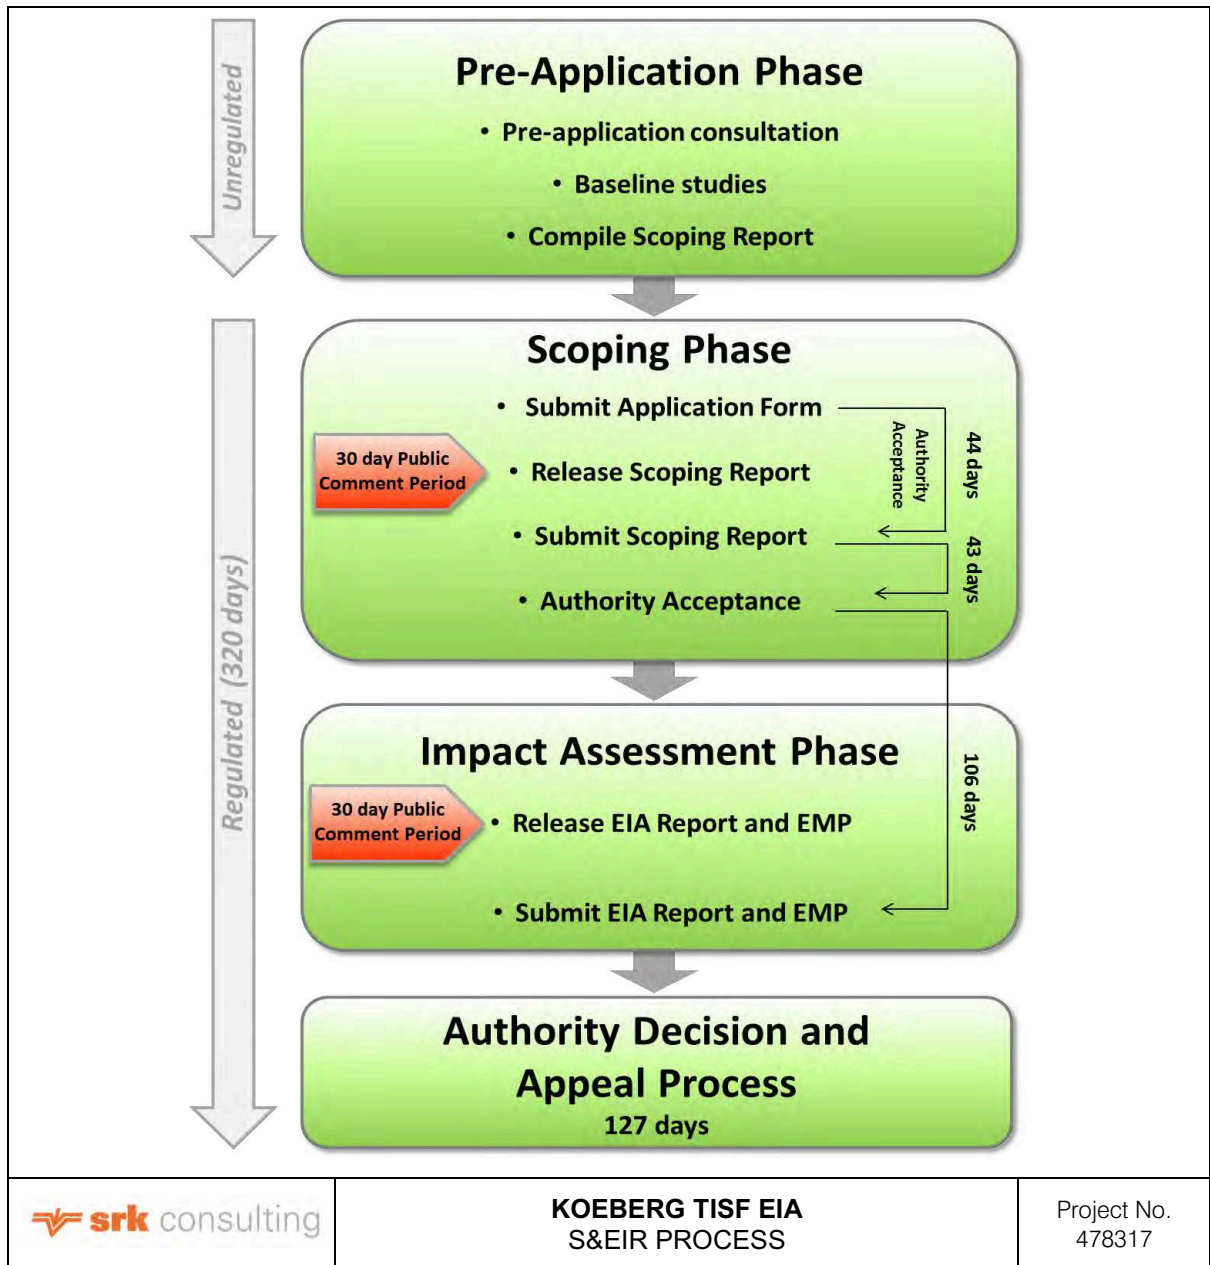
Unregulated

Pre-Application Phase

• Pre-application consultation

• Baseline studies

• Compile Scoping Report

Regulated (320 days)

Scoping Phase

• Submit Application Form

30 day Public Comment Period

• Release Scoping Report

• Submit Scoping Report

• Authority Acceptance

Authority Acceptance

44 days

43 days

Impact Assessment Phase

30 day Public Comment Period

• Release EIA Report and EMP

• Submit EIA Report and EMP

106 days

Authority Decision and Appeal Process

127 days

| srk consulting | KOEBERG TISF EIA S&EIR PROCESS | Project No. 478317 |
|---|---|---|